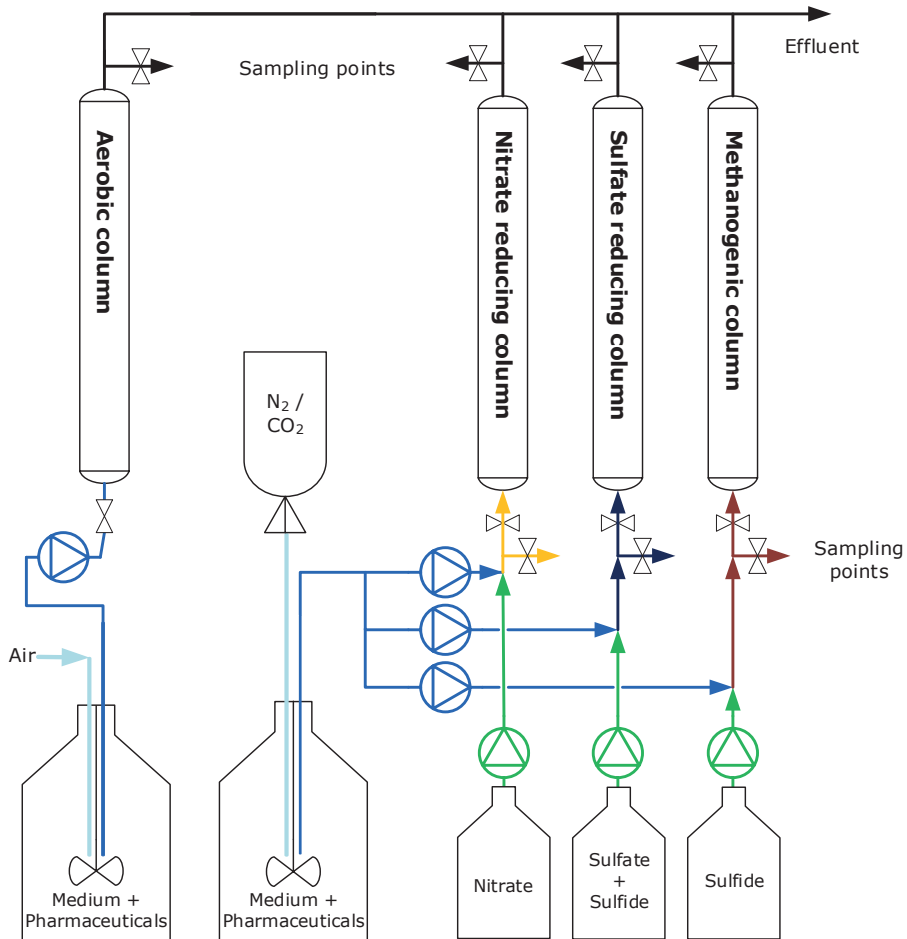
Effluent

Sampling points

Aerobic column

Nitrate reducing column

Sulfate reducing column

Methanogenic column

$N_2$ / $CO_2$

Sampling points

Air

Medium + Pharmaceuticals

Medium + Pharmaceuticals

Nitrate

Sulfate + Sulfide

Sulfide